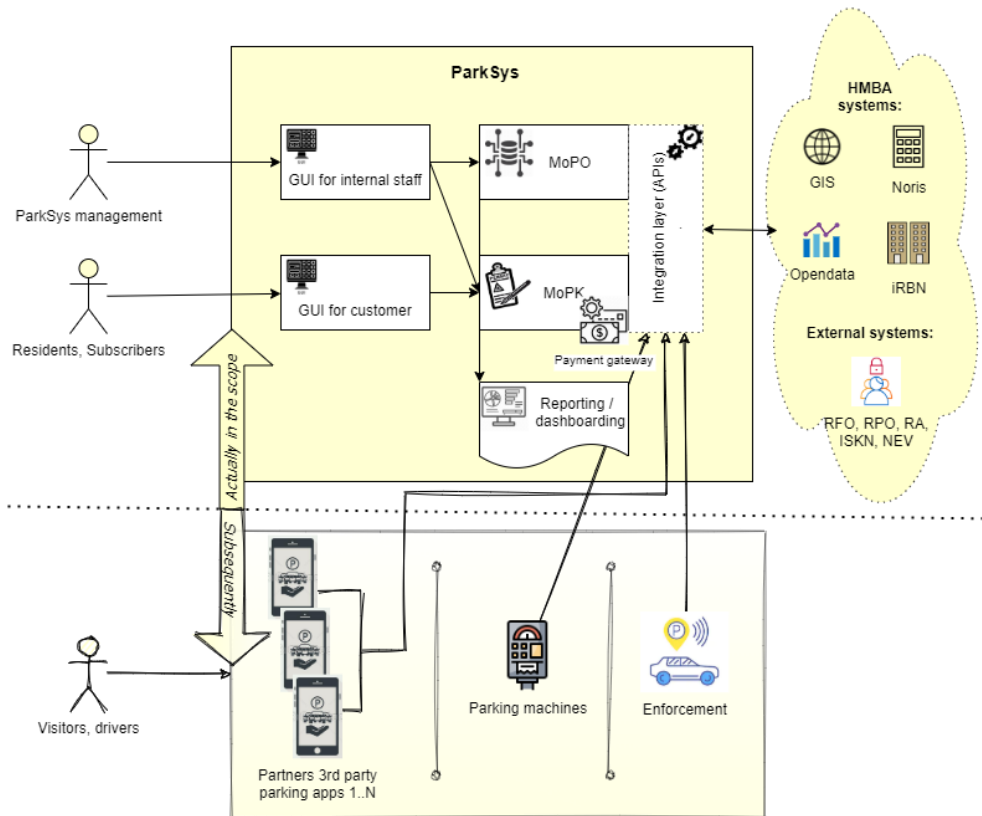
ParkSys

ParkSys management

Residents, Subscribers

Visitors, drivers

GUI for internal staff

GUI for customer

MoPO

MoPK

Payment gateway

Reporting / dashboarding

Integration layer (APIs)

Actually in the scope

Subsequently

HMBA systems:

GIS

Noris

Opendata

iRBN

External systems:

RFO, RPO, RA, ISKN, NEV

Partners 3rd party parking apps 1..N

Parking machines

Enforcement